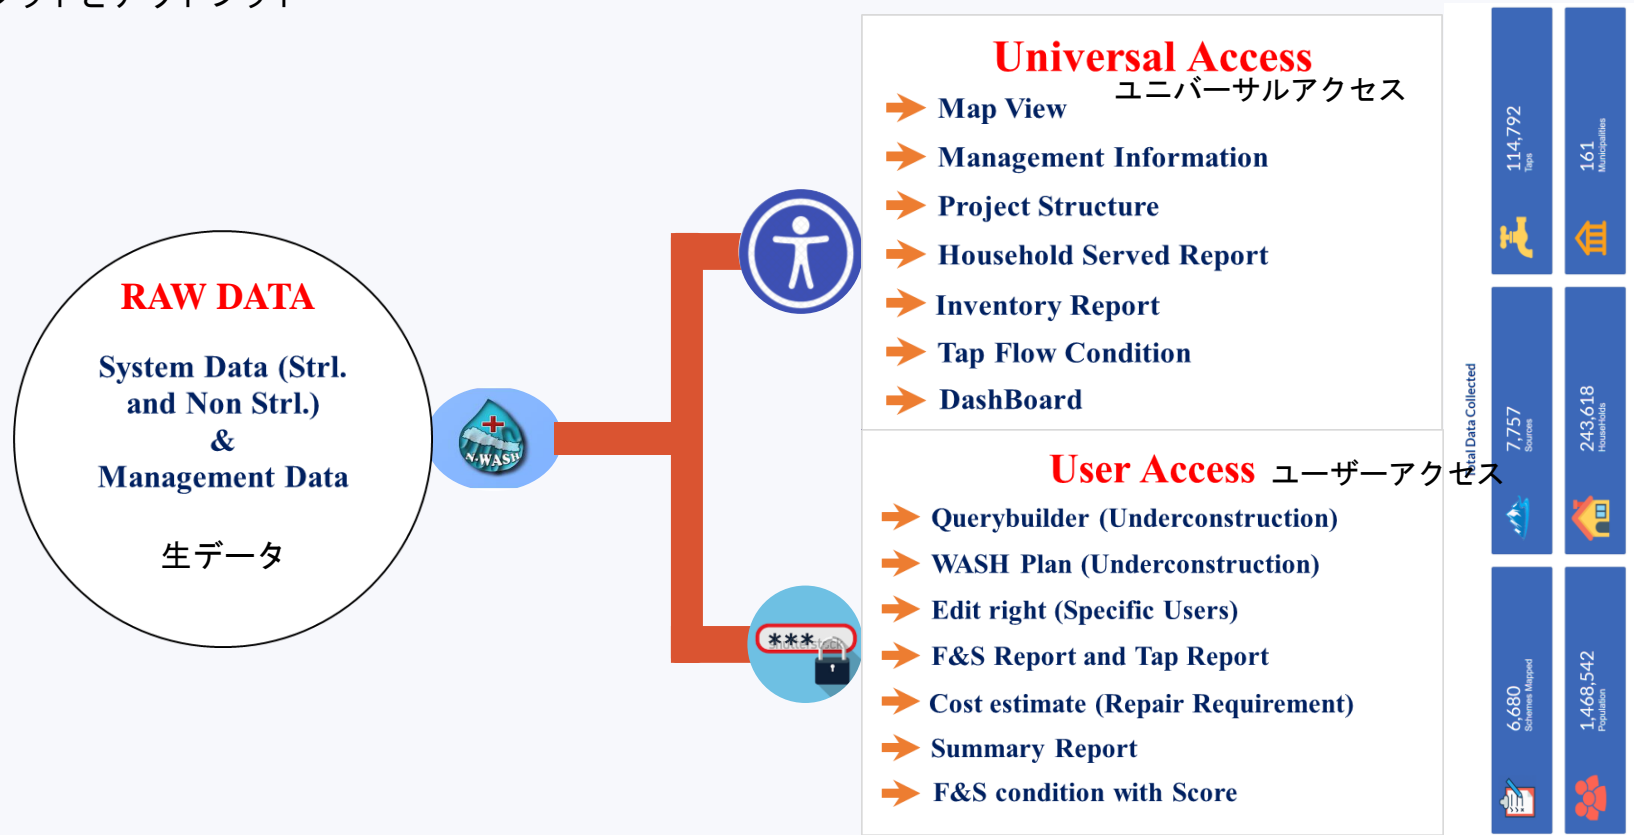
RAW DATA

System Data (Strl. and Non Strl.) & Management Data

生データ

N-WASH

Universal Access
ユニバーサルアクセス

Map View
Management Information
Project Structure
Household Served Report
Inventory Report
Tap Flow Condition
DashBoard

User Access ユーザーアクセス

Querybuilder (Underconstruction)
WASH Plan (Underconstruction)
Edit right (Specific Users)
F&S Report and Tap Report
Cost estimate (Repair Requirement)
Summary Report
F&S condition with Score

***

Total Data Collected

114,792
Taps

161
Municipalities

7,757
Sources

243,618
Households

6,680
Schemes Mapped

1,468,542
Population